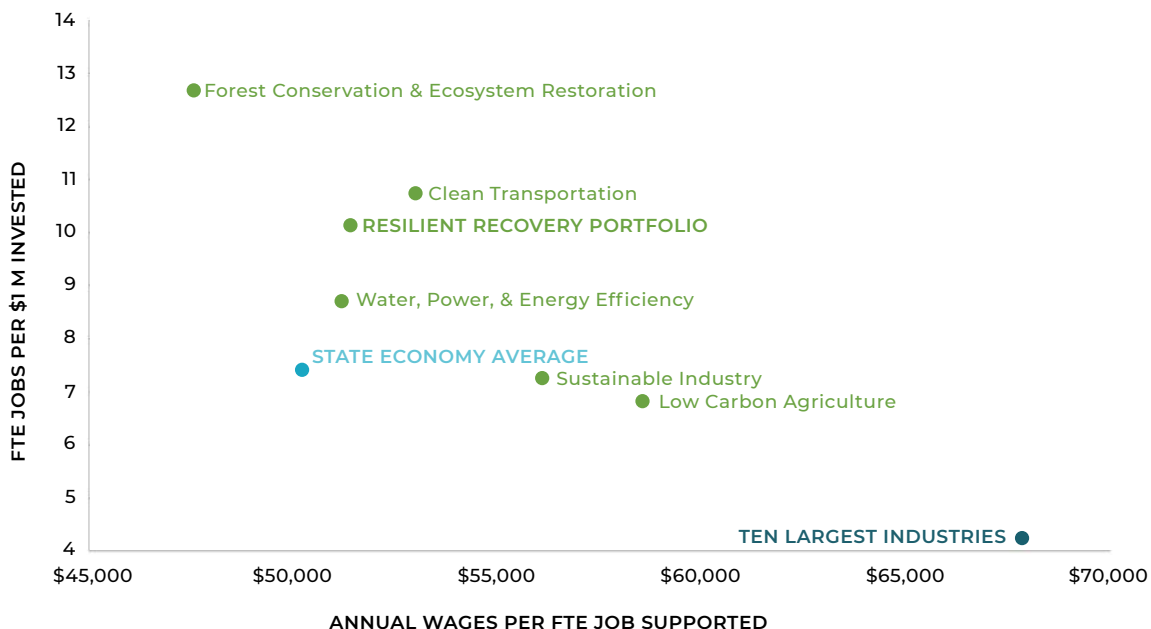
FTE JOBS PER $1 M INVESTED

14
13
12
11
10
9
8
7
6
5
4

Forest Conservation & Ecosystem Restoration
Clean Transportation
RESILIENT RECOVERY PORTFOLIO
Water, Power, & Energy Efficiency
STATE ECONOMY AVERAGE
Sustainable Industry
Low Carbon Agriculture
TEN LARGEST INDUSTRIES

$45,000 $50,000 $55,000 $60,000 $65,000 $70,000

ANNUAL WAGES PER FTE JOB SUPPORTED